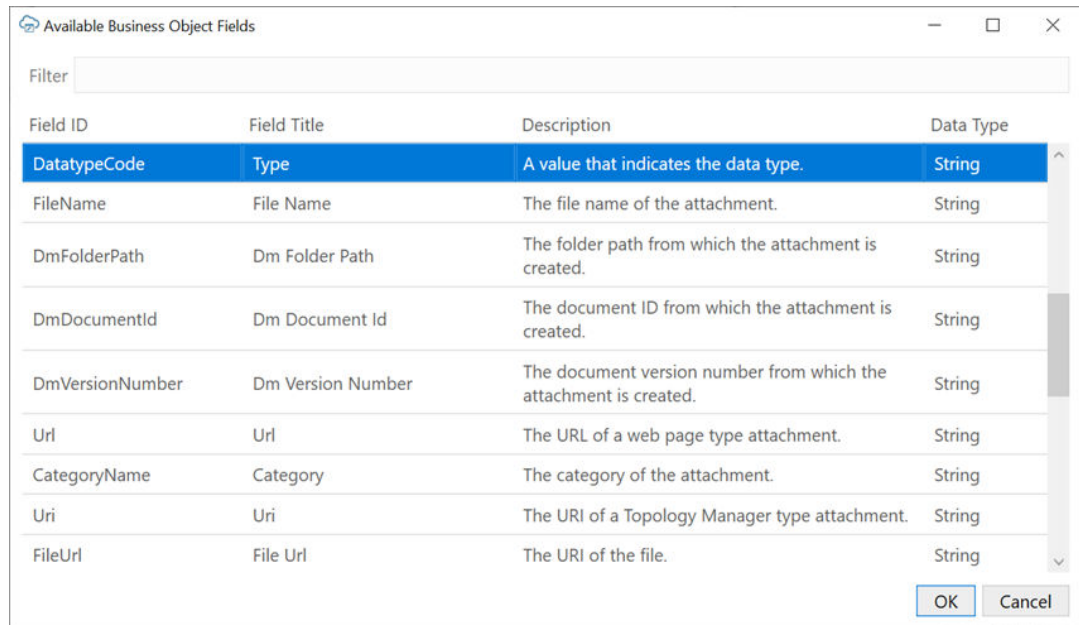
Available Business Object Fields

Filter

| Field ID | Field Title | Description | Data Type |
|---|---|---|---|
| DatatypeCode | Type | A value that indicates the data type. | String |
| FileName | File Name | The file name of the attachment. | String |
| DmFolderPath | Dm Folder Path | The folder path from which the attachment is created. | String |
| DmDocumentId | Dm Document Id | The document ID from which the attachment is created. | String |
| DmVersionNumber | Dm Version Number | The document version number from which the attachment is created. | String |
| Url | Url | The URL of a web page type attachment. | String |
| CategoryName | Category | The category of the attachment. | String |
| Uri | Uri | The URI of a Topology Manager type attachment. | String |
| FileUrl | File Url | The URI of the file. | String |

OK Cancel